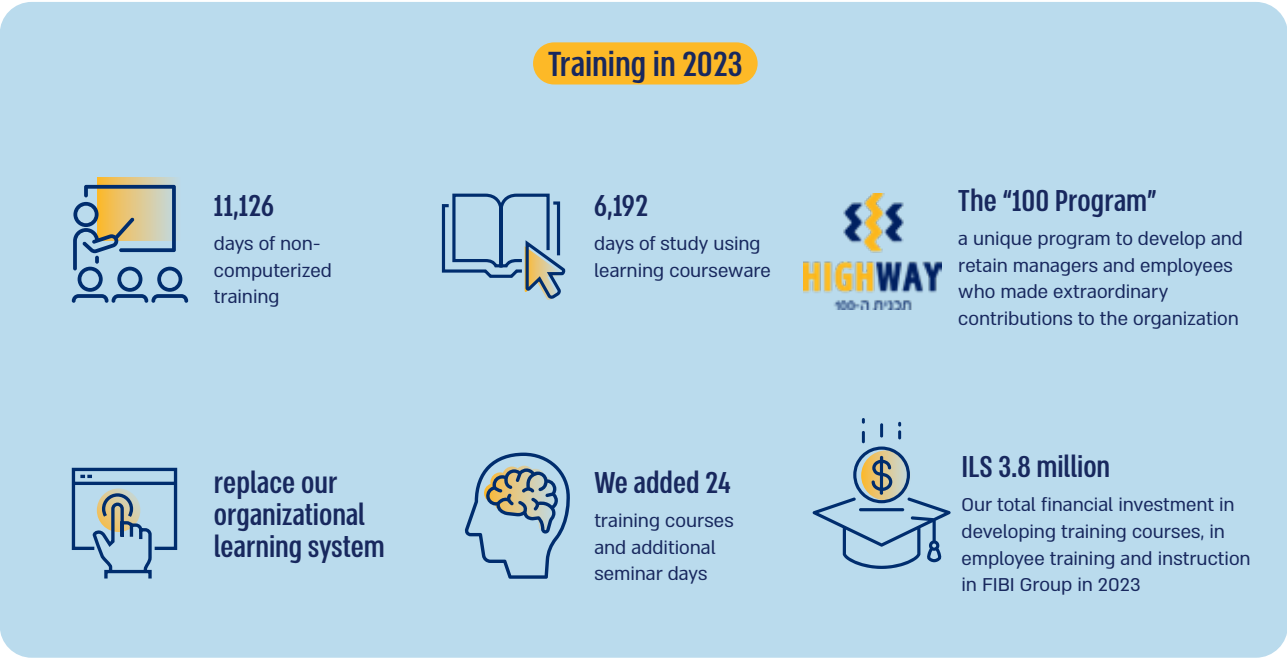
Training in 2023

11,126
days of non-computerized training

6,192
days of study using learning courseware

HIGHWAY
תכנית ה-100

The “100 Program”
a unique program to develop and retain managers and employees who made extraordinary contributions to the organization

replace our organizational learning system

We added 24
training courses and additional seminar days

$

ILS 3.8 million
Our total financial investment in developing training courses, in employee training and instruction in FIBI Group in 2023